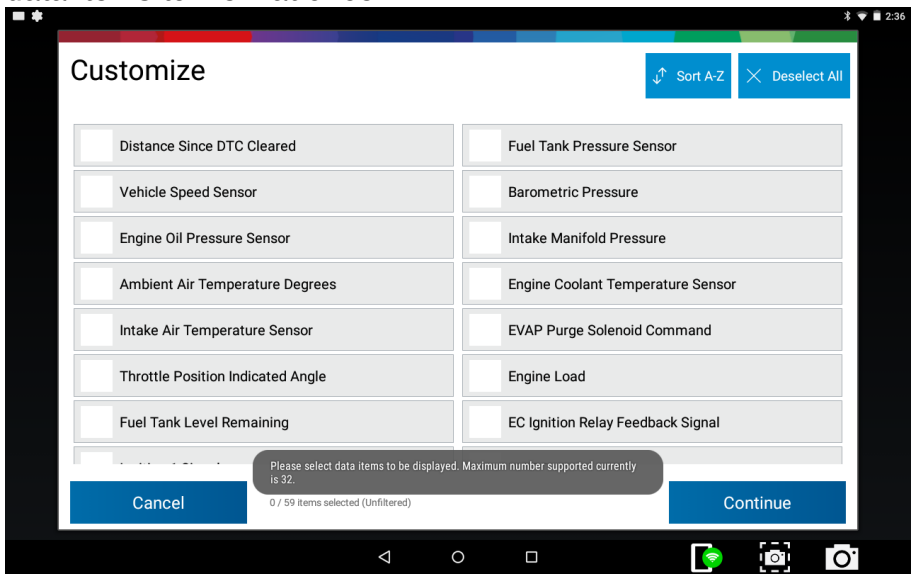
2:36

Customize

Sort A-Z

Deselect All

Distance Since DTC Cleared

Fuel Tank Pressure Sensor

Vehicle Speed Sensor

Barometric Pressure

Engine Oil Pressure Sensor

Intake Manifold Pressure

Ambient Air Temperature Degrees

Engine Coolant Temperature Sensor

Intake Air Temperature Sensor

EVAP Purge Solenoid Command

Throttle Position Indicated Angle

Engine Load

Fuel Tank Level Remaining

EC Ignition Relay Feedback Signal

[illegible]

Please select data items to be displayed. Maximum number supported currently is 32.

Cancel

0 / 59 items selected (Unfiltered)

Continue